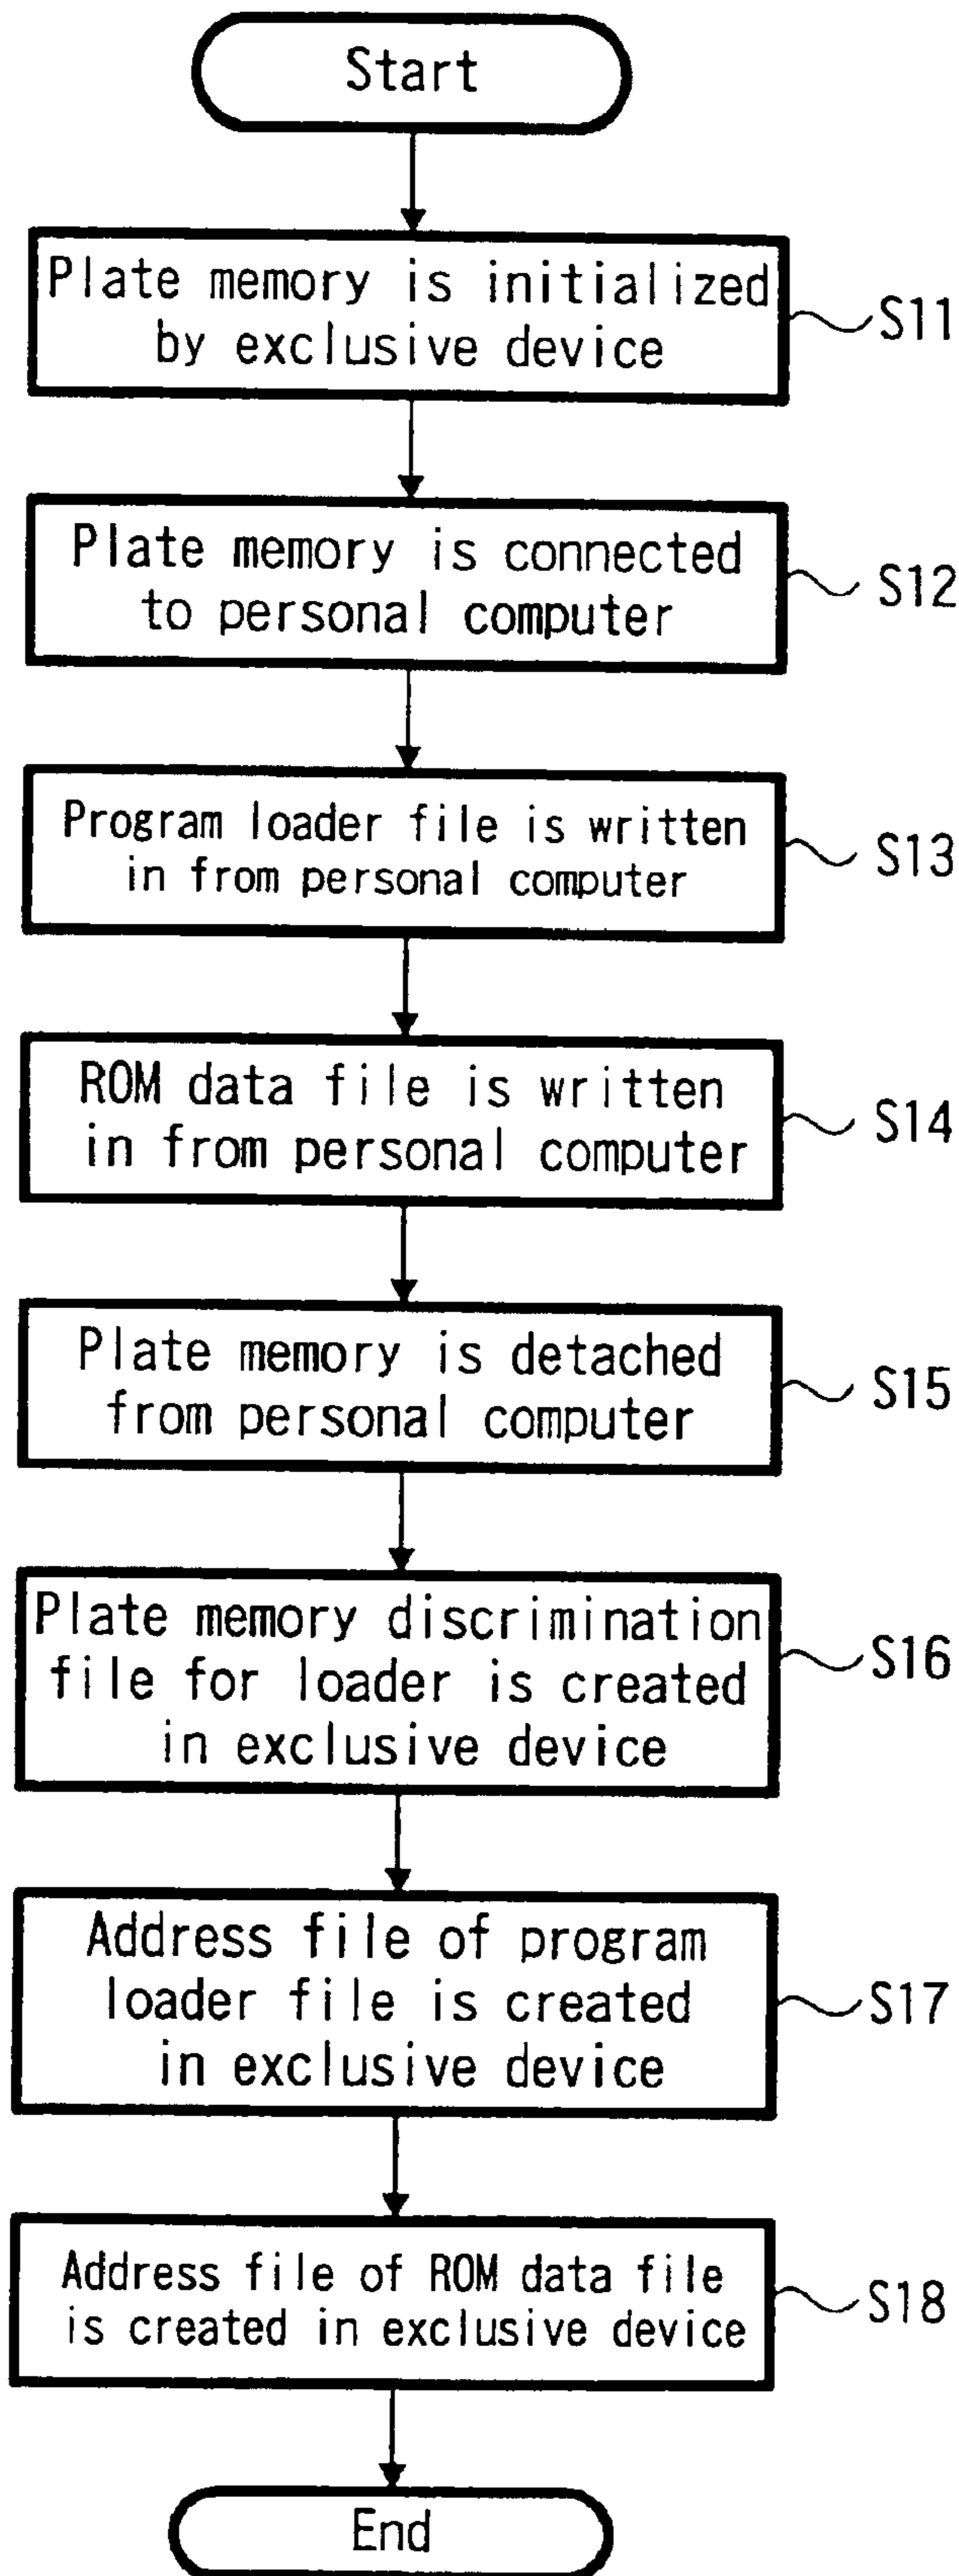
Start

Plate memory is initialized by exclusive device

S11

Plate memory is connected to personal computer

S12

Program loader file is written in from personal computer

S13

ROM data file is written in from personal computer

S14

Plate memory is detached from personal computer

S15

Plate memory discrimination file for loader is created in exclusive device

S16

Address file of program loader file is created in exclusive device

S17

Address file of ROM data file is created in exclusive device

S18

End